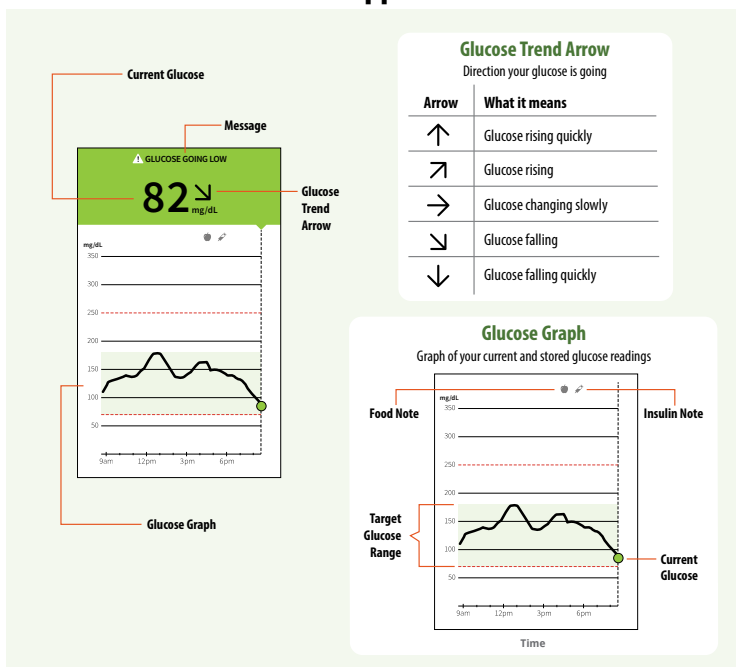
Current Glucose

Message

GLUCOSE GOING LOW

82 ↘ mg/dL

Glucose Trend Arrow

mg/dL
350
300
250
200
150
100
50
9am 12pm 3pm 6pm

Glucose Graph

Glucose Trend Arrow

Direction your glucose is going

| Arrow | What it means |
|---|---|
| ↑ | Glucose rising quickly |
| ↗ | Glucose rising |
| → | Glucose changing slowly |
| ↘ | Glucose falling |
| ↓ | Glucose falling quickly |

Glucose Graph

Graph of your current and stored glucose readings

Food Note

Insulin Note

mg/dL
350
300
250
200
150
100
50
9am 12pm 3pm 6pm

Target Glucose Range

Current Glucose

Time